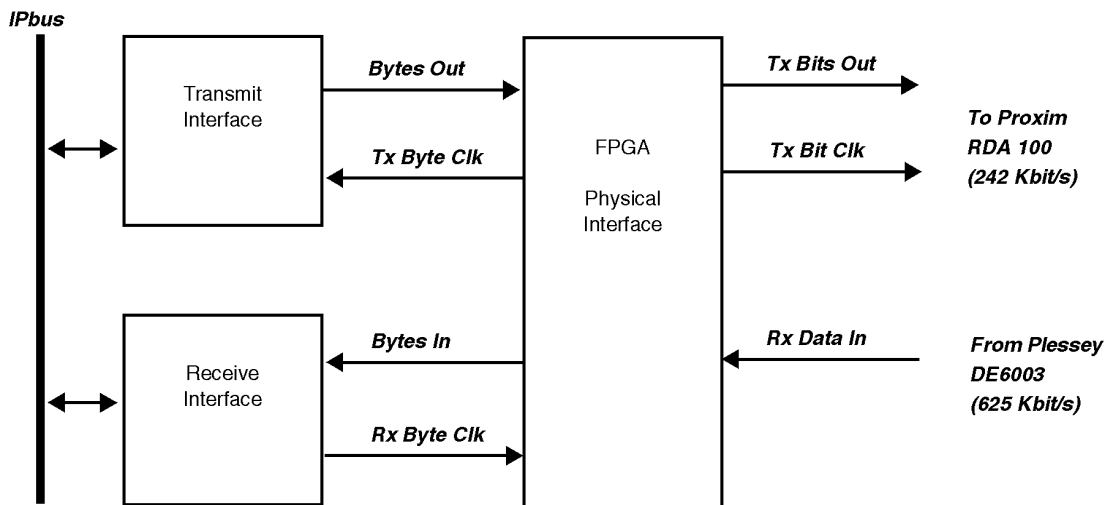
IPbus

Transmit Interface

Bytes Out

Tx Byte Clk

FPGA

Physical Interface

Tx Bits Out

Tx Bit Clk

To Proxim RDA 100 (242 Kbit/s)

Receive Interface

Bytes In

Rx Byte Clk

Rx Data In

From Plessey DE6003 (625 Kbit/s)